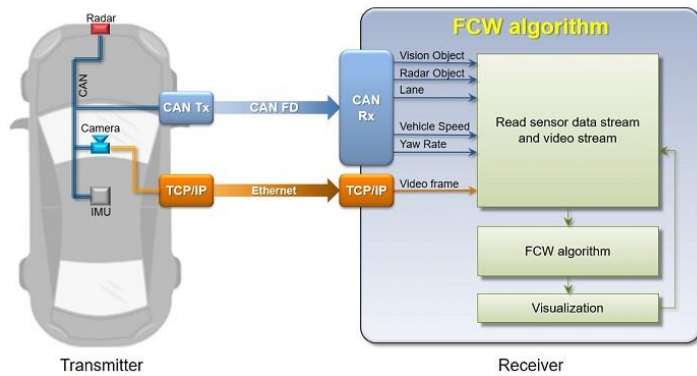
Radar
CAN
Camera
IMU
CAN Tx
CAN FD
TCP/IP
Ethernet
Transmitter

FCW algorithm
CAN Rx
TCP/IP
Vision Object
Radar Object
Lane
Vehicle Speed
Yaw Rate
Video frame
Read sensor data stream and video stream
FCW algorithm
Visualization
Receiver